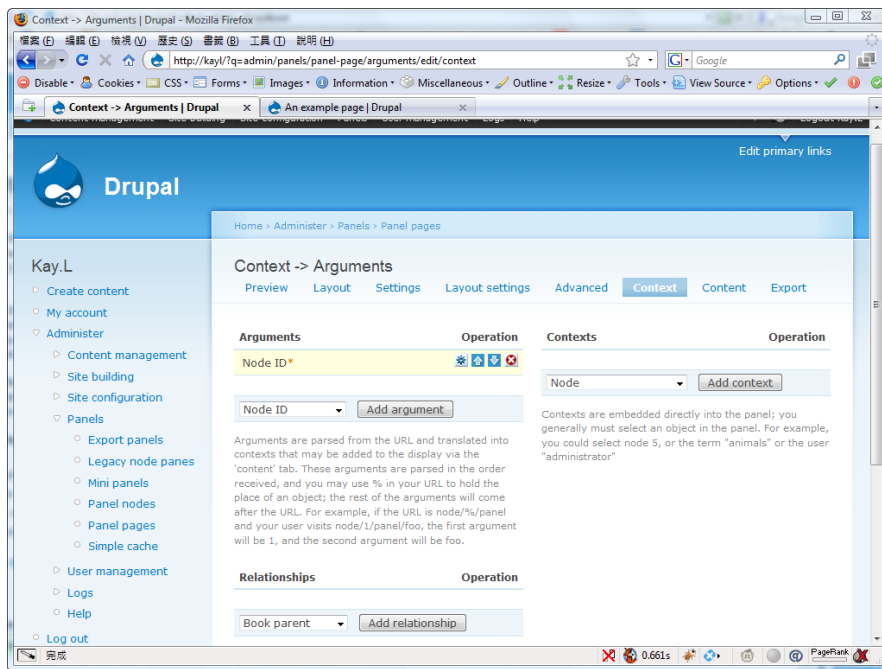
Context -> Arguments | Drupal - Mozilla Firefox

檔案(F) 編輯(E) 檢視(V) 歷史(S) 書籤(B) 工具(T) 說明(H)

http://kayl/?q=admin/panels/panel-page/arguments/edit/context

Google

Disable • Cookies • CSS • Forms • Images • Information • Miscellaneous • Outline • Resize • Tools • View Source • Options •

Context -> Arguments | Drupal

An example page | Drupal

Edit primary links

Drupal

Home › Administer › Panels › Panel pages

Kay.L

Create content
My account
Administer
Content management
Site building
Site configuration
Panels
Export panels
Legacy node panes
Mini panels
Panel nodes
Panel pages
Simple cache
User management
Logs
Help
Log out

Context -> Arguments

Preview Layout Settings Layout settings Advanced Context Content Export

| Arguments | Operation |
|---|---|
| Node ID* | |

Node ID Add argument

Arguments are parsed from the URL and translated into contexts that may be added to the display via the 'content' tab. These arguments are parsed in the order received, and you may use % in your URL to hold the place of an object; the rest of the arguments will come after the URL. For example, if the URL is node/%/panel and your user visits node/1/panel/foo, the first argument will be 1, and the second argument will be foo.

| Relationships | Operation |
|---|---|

Book parent Add relationship

| Contexts | Operation |
|---|---|

Node Add context

Contexts are embedded directly into the panel; you generally must select an object in the panel. For example, you could select node 5, or the term "animals" or the user "administrator"

完成

0.661s

PageRank